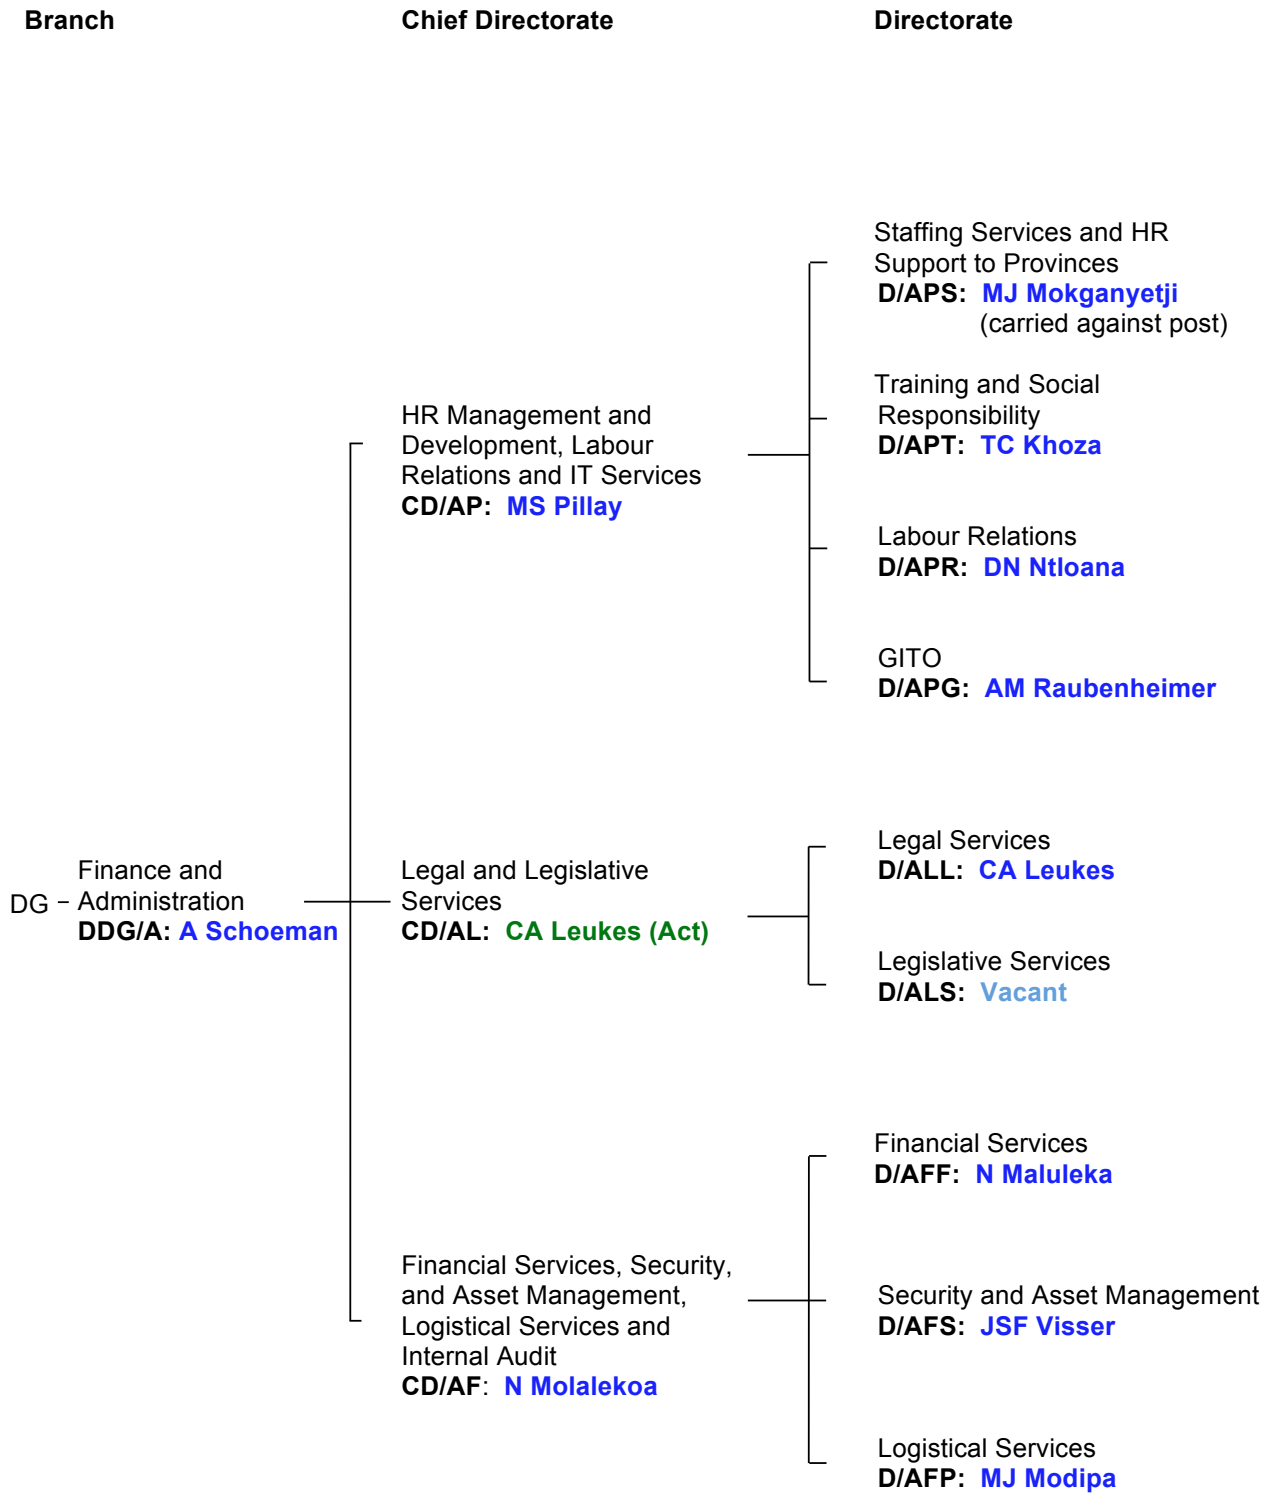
Branch

Chief Directorate

Directorate

Staffing Services and HR Support to Provinces
D/APS: MJ Mokganyetji
(carried against post)

Training and Social Responsibility
D/APT: TC Khoza

HR Management and Development, Labour Relations and IT Services
CD/AP: MS Pillay

Labour Relations
D/APR: DN Ntloana

GITO
D/APG: AM Raubenheimer

Legal Services
D/ALL: CA Leukes

DG – Finance and Administration
DDG/A: A Schoeman

Legal and Legislative Services
CD/AL: CA Leukes (Act)

Legislative Services
D/ALS: Vacant

Financial Services
D/AFF: N Maluleka

Financial Services, Security, and Asset Management, Logistical Services and Internal Audit
CD/AF: N Molalekoa

Security and Asset Management
D/AFS: JSF Visser

Logistical Services
D/AFP: MJ Modipa